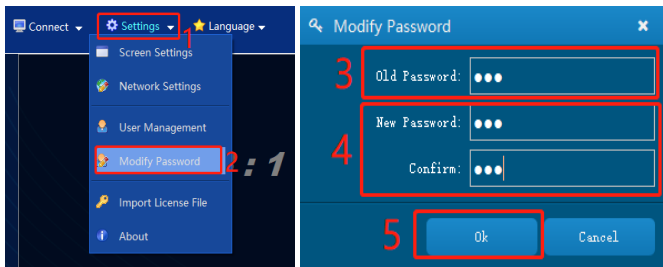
Connect Settings Language
1
Screen Settings
Network Settings
User Management
Modify Password
2
:1
Import License File
About

Modify Password
3
Old Password: ●●●
4
New Password: ●●●
Confirm: ●●●
5
Ok
Cancel